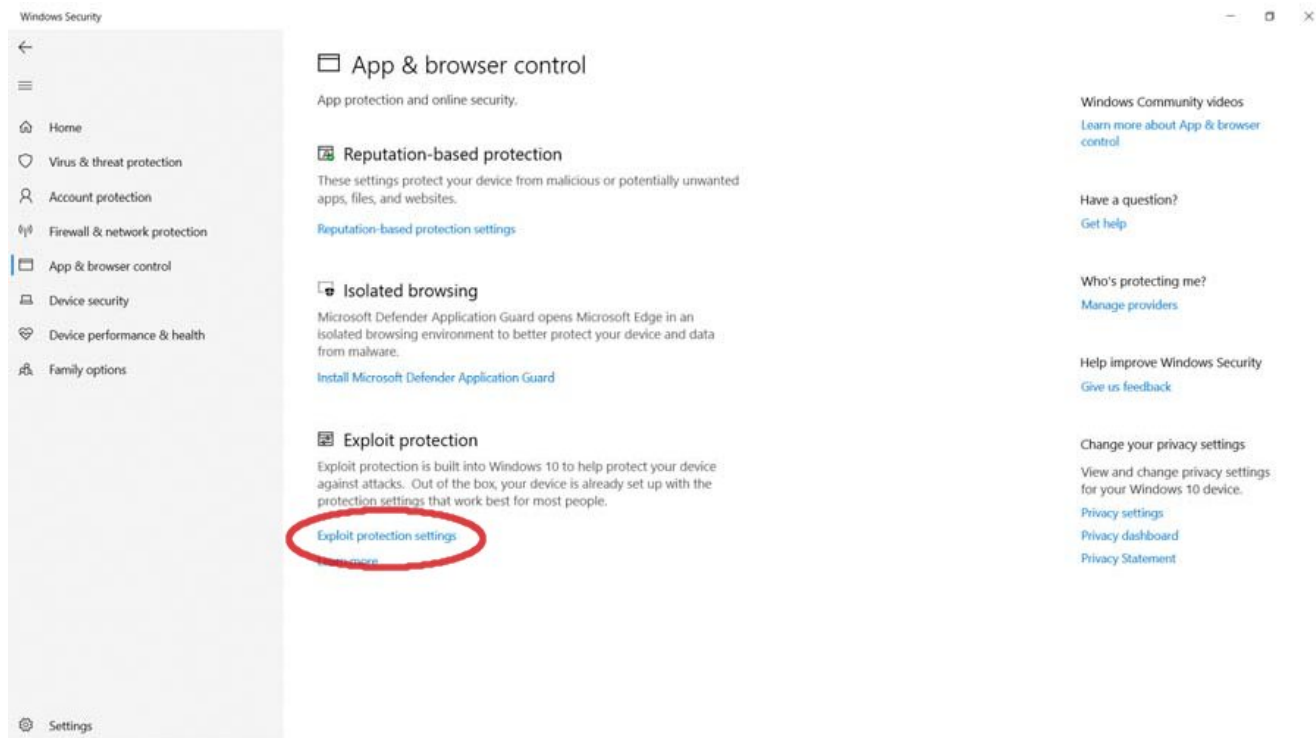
Windows Security

Home
Virus & threat protection
Account protection
Firewall & network protection
App & browser control
Device security
Device performance & health
Family options

Settings

App & browser control

App protection and online security.

Reputation-based protection

These settings protect your device from malicious or potentially unwanted apps, files, and websites.

Reputation-based protection settings

Isolated browsing

Microsoft Defender Application Guard opens Microsoft Edge in an isolated browsing environment to better protect your device and data from malware.

Install Microsoft Defender Application Guard

Exploit protection

Exploit protection is built into Windows 10 to help protect your device against attacks. Out of the box, your device is already set up with the protection settings that work best for most people.

Exploit protection settings

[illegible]

Windows Community videos
Learn more about App & browser control

Have a question?
Get help

Who's protecting me?
Manage providers

Help improve Windows Security
Give us feedback

Change your privacy settings
View and change privacy settings for your Windows 10 device.
Privacy settings
Privacy dashboard
Privacy Statement